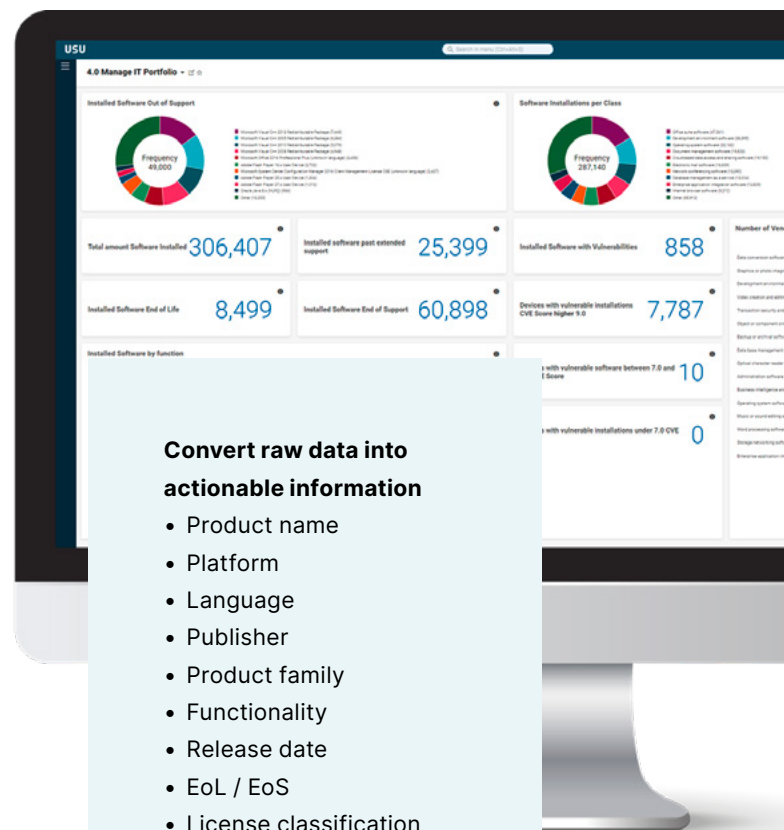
USU

Search in menu (Ctrl+Alt+S)

4.0 Manage IT Portfolio

Installed Software Out of Support

Frequency
49,000

Software Installations per Class

Frequency
287,140

Total amount Software Installed 306,407

Installed software past extended support 25,399

Installed Software with Vulnerabilities 858

Number of Ven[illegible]

Installed Software End of Life 8,499

Installed Software End of Support 60,898

Devices with vulnerable installations CVE Score higher 9.0 7,787

Installed Software by function

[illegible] with vulnerable software between 7.0 and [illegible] Score 10

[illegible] with vulnerable installations under 7.0 CVE 0

Convert raw data into actionable information

• Product name
• Platform
• Language
• Publisher
• Product family
• Functionality
• Release date
• EoL / EoS
• License classification